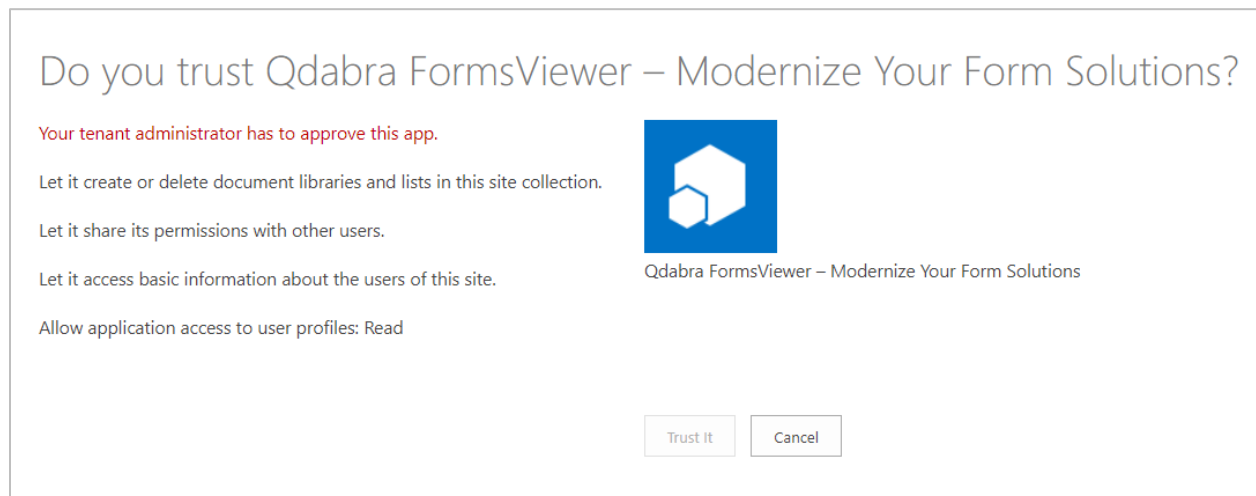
Do you trust Qdabra FormsViewer – Modernize Your Form Solutions?

Your tenant administrator has to approve this app.

Let it create or delete document libraries and lists in this site collection.

Let it share its permissions with other users.

Let it access basic information about the users of this site.

Allow application access to user profiles: Read

Qdabra FormsViewer – Modernize Your Form Solutions

Trust It

Cancel